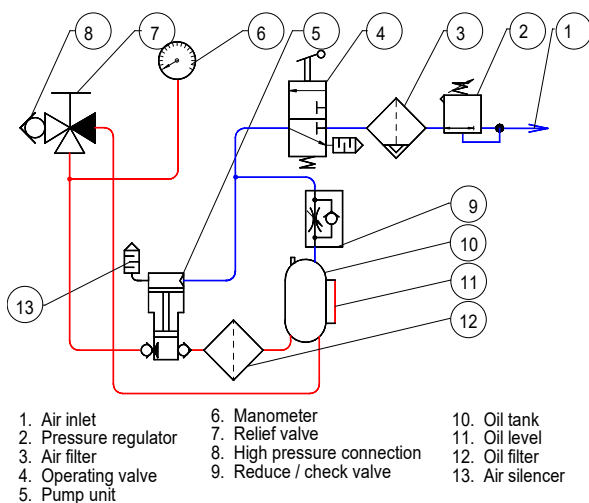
8
7
6
5
4
3
2
1
9
10
11
12
13

1. Air inlet
2. Pressure regulator
3. Air filter
4. Operating valve
5. Pump unit

6. Manometer
7. Relief valve
8. High pressure connection
9. Reduce / check valve

10. Oil tank
11. Oil level
12. Oil filter
13. Air silencer